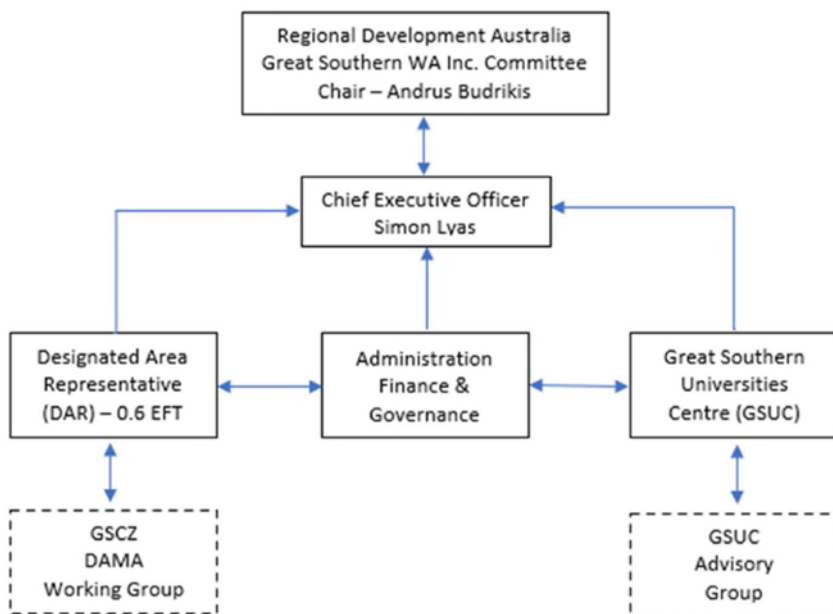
Regional Development Australia
Great Southern WA Inc. Committee
Chair – Andrus Budrikis

Chief Executive Officer
Simon Lyas

Designated Area
Representative
(DAR) – 0.6 EFT

Administration
Finance &
Governance

Great Southern
Universities
Centre (GSUC)

GSCZ
DAMA
Working Group

GSUC
Advisory
Group